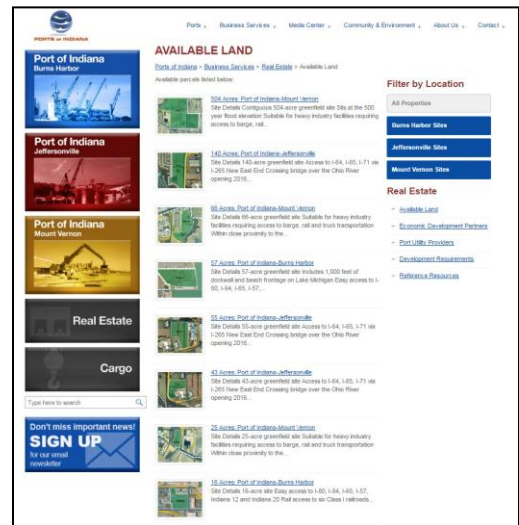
PORTS OF INDIANA

Ports ⌄ Business Services ⌄ Media Center ⌄ Community & Environment ⌄ About Us ⌄ Contact ⌄

Port of Indiana
Burns Harbor

Port of Indiana
Jeffersonville

Port of Indiana
Mount Vernon

Real Estate

Cargo

Type here to search

Don't miss important news!
SIGN UP
for our email newsletter

AVAILABLE LAND

Ports of Indiana > Business Services > Real Estate > Available Land

Available parcels listed below:

504 Acres: Port of Indiana-Mount Vernon
Site Details Contiguous 504-acre greenfield site Sits at the 500 year flood elevation Suitable for heavy industry facilities requiring access to barge, rail...

140 Acres: Port of Indiana-Jeffersonville
Site Details 140-acre greenfield site Access to I-64, I-65, I-71 via I-265 New East End Crossing bridge over the Ohio River opening 2016...

66 Acres: Port of Indiana-Mount Vernon
Site Details 66-acre greenfield site Suitable for heavy industry facilities requiring access to barge, rail and truck transportation Within close proximity to the...

57 Acres: Port of Indiana-Burns Harbor
Site Details 57-acre greenfield site includes 1,000 feet of dockwall and beach frontage on Lake Michigan Easy access to I-80, I-94, I-65, I-57...

55 Acres: Port of Indiana-Jeffersonville
Site Details 55-acre greenfield site Access to I-64, I-65, I-71 via I-265 New East End Crossing bridge over the Ohio River opening 2016...

43 Acres: Port of Indiana-Jeffersonville
Site Details 43-acre greenfield site Access to I-64, I-65, I-71 via I-265 New East End Crossing bridge over the Ohio River opening 2016...

25 Acres: Port of Indiana-Mount Vernon
Site Details 25-acre greenfield site Suitable for heavy industry facilities requiring access to barge, rail and truck transportation Within close proximity to the...

16 Acres: Port of Indiana-Burns Harbor
Site Details 16-acre site Easy access to I-80, I-94, I-65, I-57, Indiana 12 and Indiana 20 Rail access to six Class I railroads...

Filter by Location

All Properties

Burns Harbor Sites

Jeffersonville Sites

Mount Vernon Sites

Real Estate

Available Land

Economic Development Partners

Port Utility Providers

Development Requirements

Reference Resources